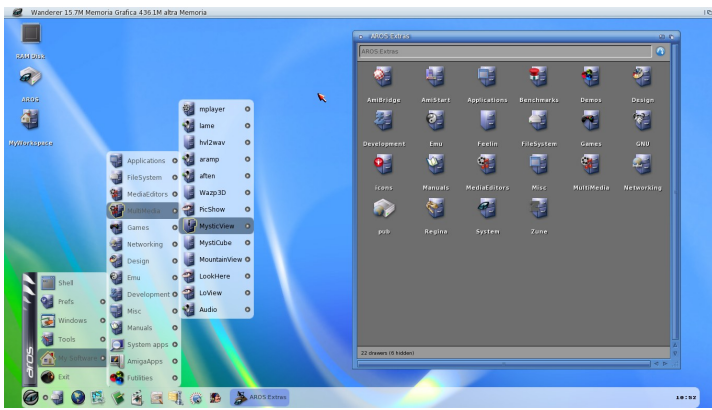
Wanderer 15.7M Memoria Grafica 436.1M altra Memoria

RAM Disk
AROS
MyWorkspace

Shell
Prefs
Windows
Tools
My Software
Exit
AROS

Applications
FileSystem
MediaEditors
MultiMedia
Games
Networking
Design
Emu
Development
Misc
Manuals
System apps
AmigaApps
Futilities

mplayer
lame
hvl2wav
aramp
aften
Wazp3D
PicShow
MysticView
MystiCube
MountainView
LookHere
LoView
Audio

AROS Extras
AROS Extras
AmiBridge
AmiStart
Applications
Benchmarks
Demos
Design
Development
Emu
Feelin
FileSystem
Games
GNU
icons
Manuals
MediaEditors
Misc
MultiMedia
Networking
pub
Regina
System
Zune
22 drawers (6 hidden)

AROS Extras
10:52